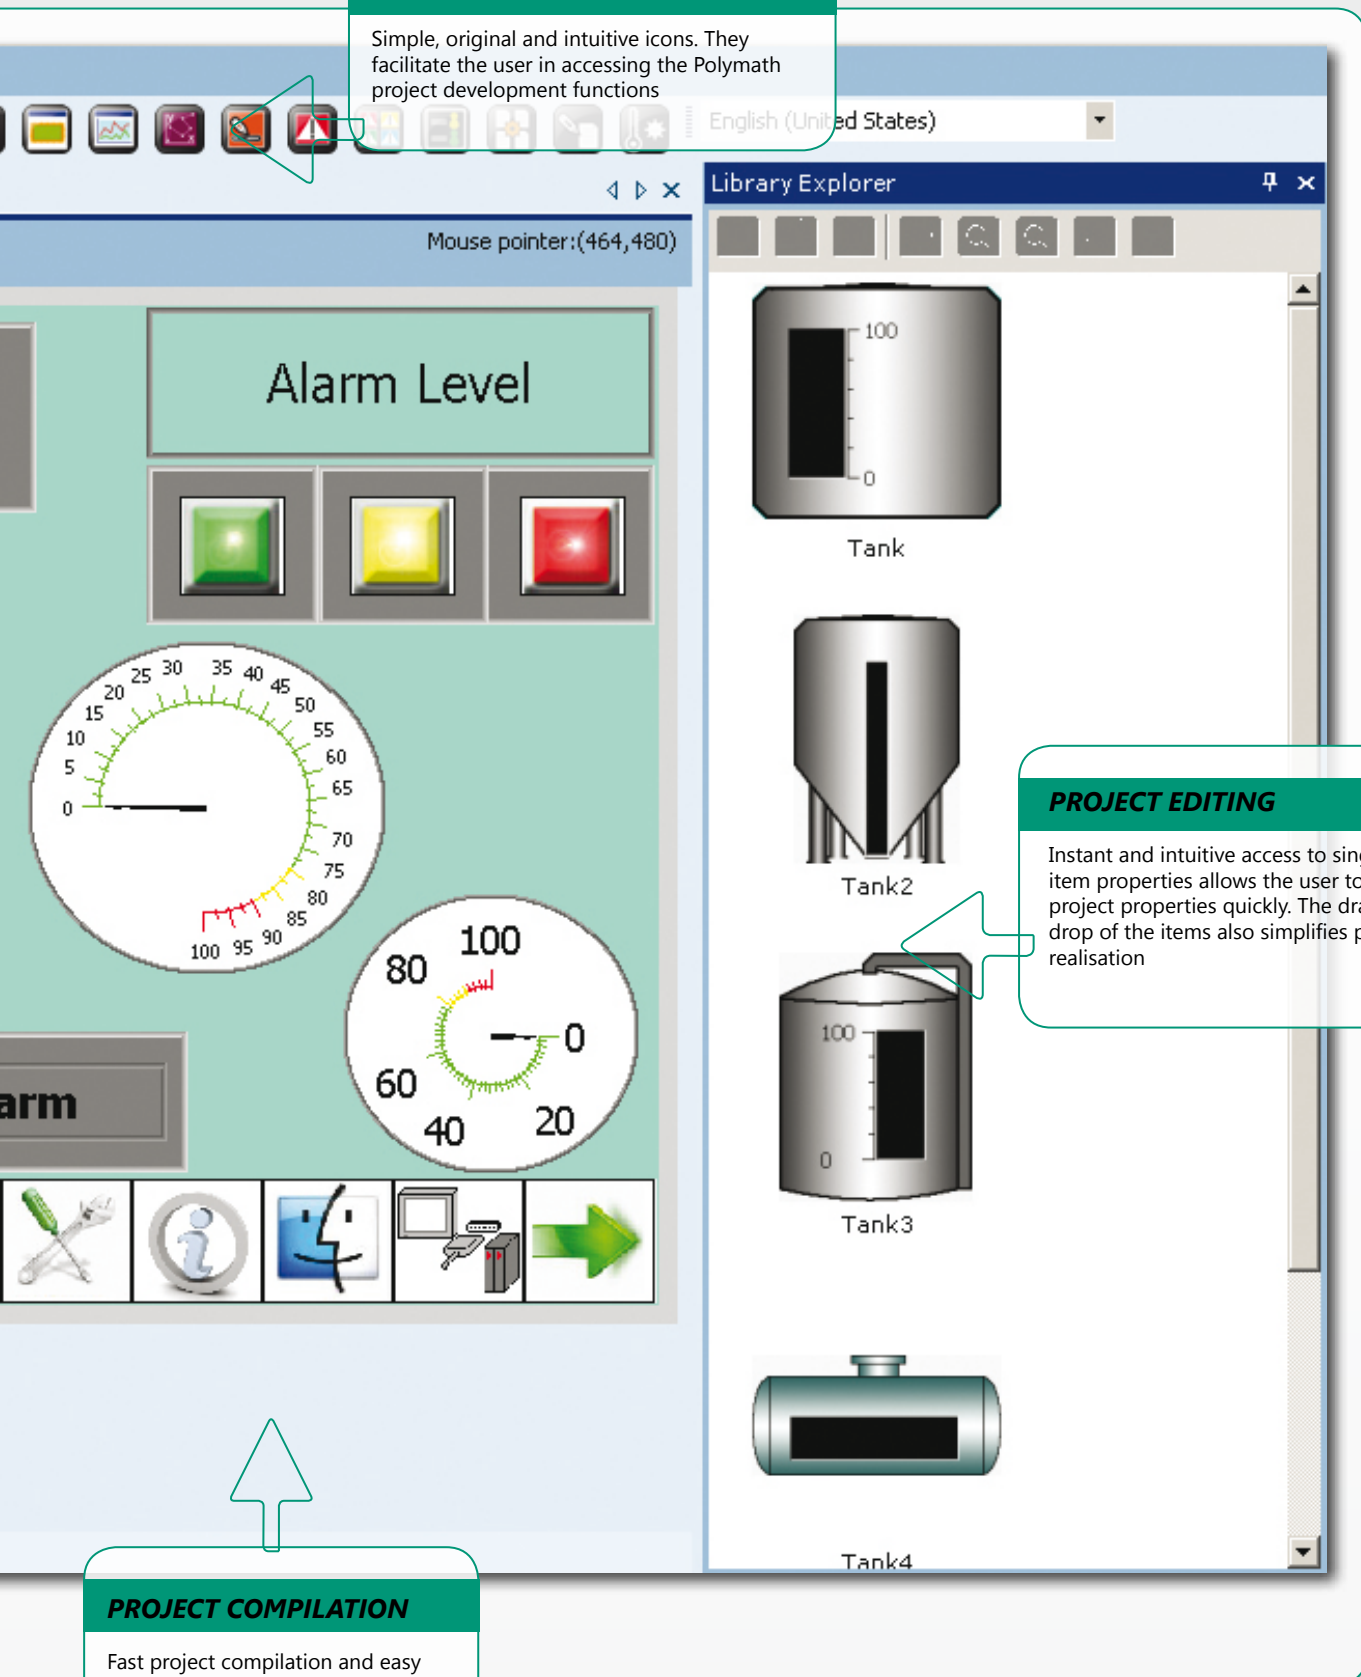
Simple, original and intuitive icons. They facilitate the user in accessing the Polymath project development functions

English (United States)

Library Explorer

Mouse pointer:(464,480)

Alarm Level

100

0

Tank

Tank2

100

0

Tank3

Tank4

25 30 35 40 45 20 50 15 55 10 60 5 65 0 70 75 80 85 90 95 100

100 80 0 60 20 40

arm

PROJECT EDITING

Instant and intuitive access to sin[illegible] item properties allows the user to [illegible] project properties quickly. The dra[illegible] drop of the items also simplifies p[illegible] realisation

PROJECT COMPILATION

Fast project compilation and easy